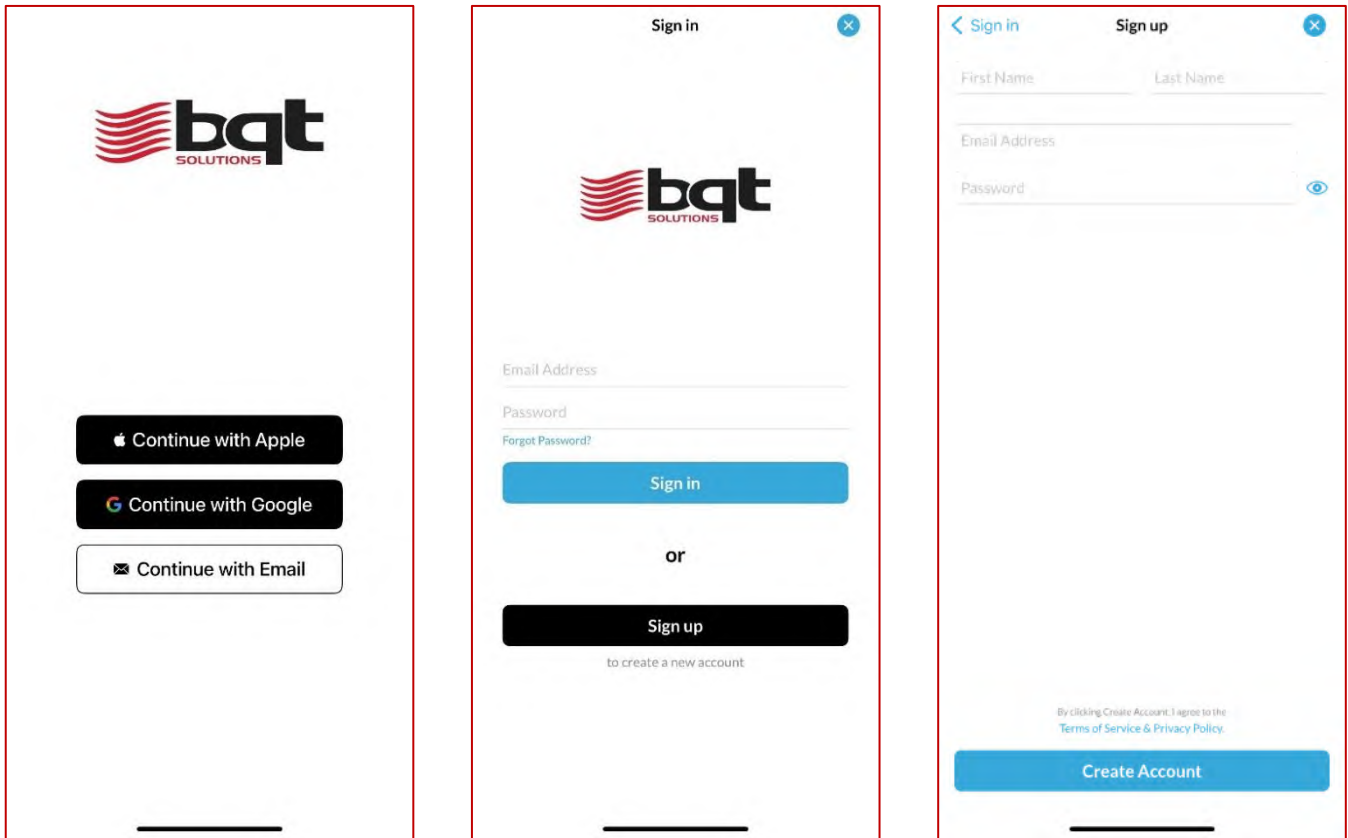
bqt
SOLUTIONS

Continue with Apple

G Continue with Google

Continue with Email

Sign in

bqt
SOLUTIONS

Email Address

Password

Forgot Password?

Sign in

or

Sign up

to create a new account

Sign in

Sign up

First Name

Last Name

Email Address

Password

By clicking Create Account, I agree to the Terms of Service & Privacy Policy.

Create Account